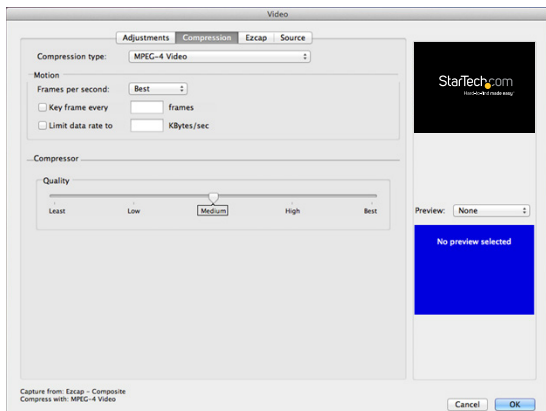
Video

Adjustments | Compression | Ezcap | Source

Compression type: MPEG-4 Video

Motion

Frames per second: Best

Key frame every frames

Limit data rate to KBytes/sec

Compressor

Quality

Least Low Medium High Best

StarTech.com
Hard-to-find made easy

Preview: None

No preview selected

Capture from: Ezcap - Composite
Compress with: MPEG-4 Video

Cancel OK